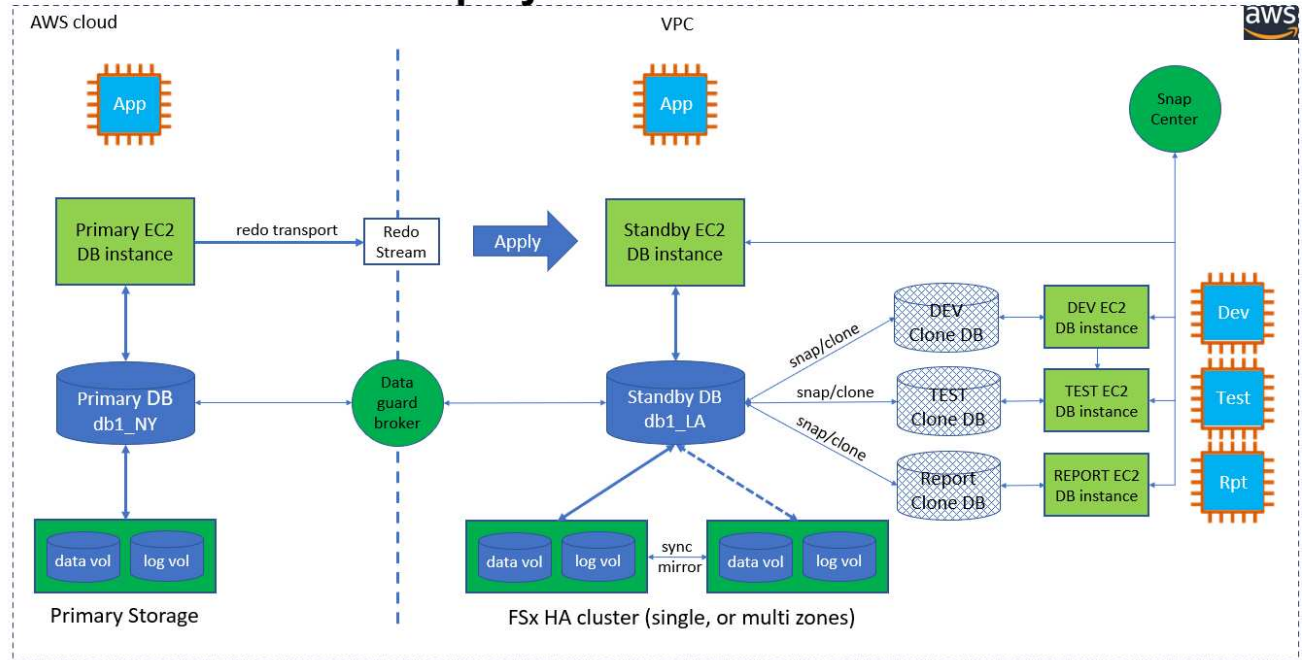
AWS cloud

VPC

aws

App

App

Snap Center

Primary EC2 DB instance

redo transport

Redo Stream

Apply

Standby EC2 DB instance

DEV Clone DB

DEV EC2 DB instance

Dev

snap/clone

Primary DB db1_NY

Data guard broker

Standby DB db1_LA

snap/clone

TEST Clone DB

TEST EC2 DB instance

Test

snap/clone

Report Clone DB

REPORT EC2 DB instance

Rpt

data vol

log vol

data vol

log vol

sync mirror

data vol

log vol

Primary Storage

FSx HA cluster (single, or multi zones)